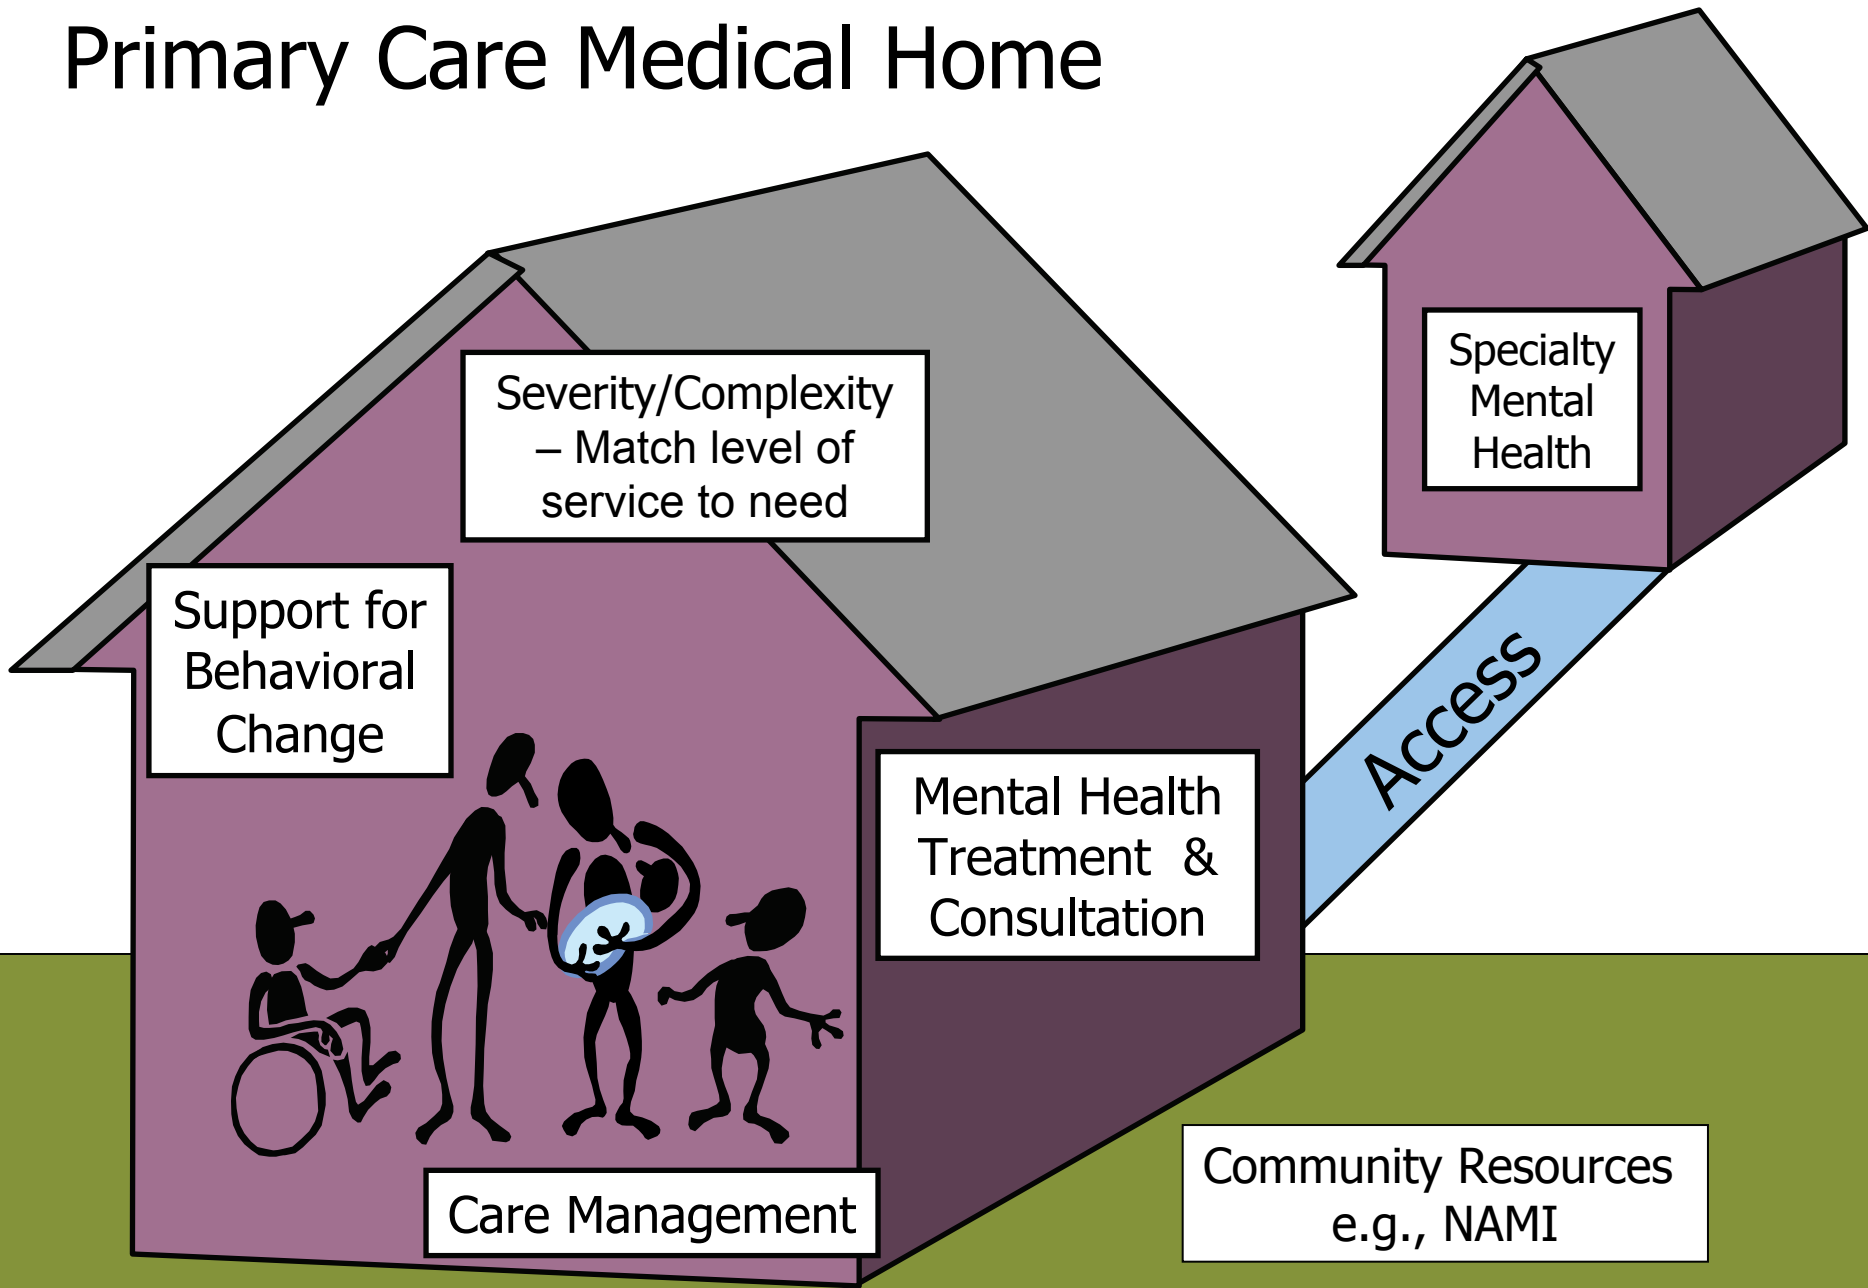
Primary Care Medical Home

Severity/Complexity – Match level of service to need

Specialty Mental Health

Support for Behavioral Change

Access

Mental Health Treatment & Consultation

Care Management

Community Resources e.g., NAMI